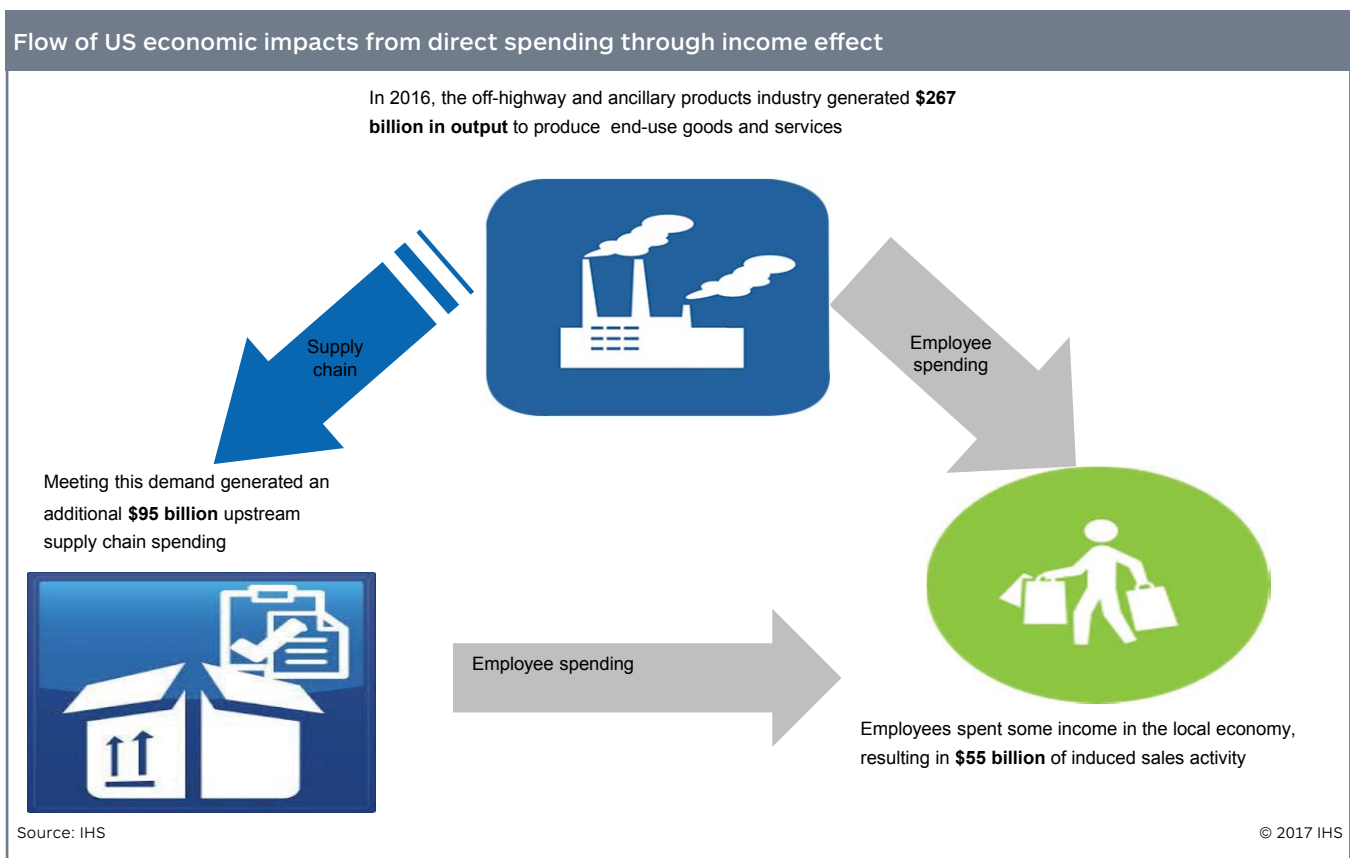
Flow of US economic impacts from direct spending through income effect

In 2016, the off-highway and ancillary products industry generated **$267 billion in output** to produce end-use goods and services

Supply chain

Employee spending

Meeting this demand generated an additional **$95 billion** upstream supply chain spending

Employee spending

Employees spent some income in the local economy, resulting in **$55 billion** of induced sales activity

Source: IHS

© 2017 IHS